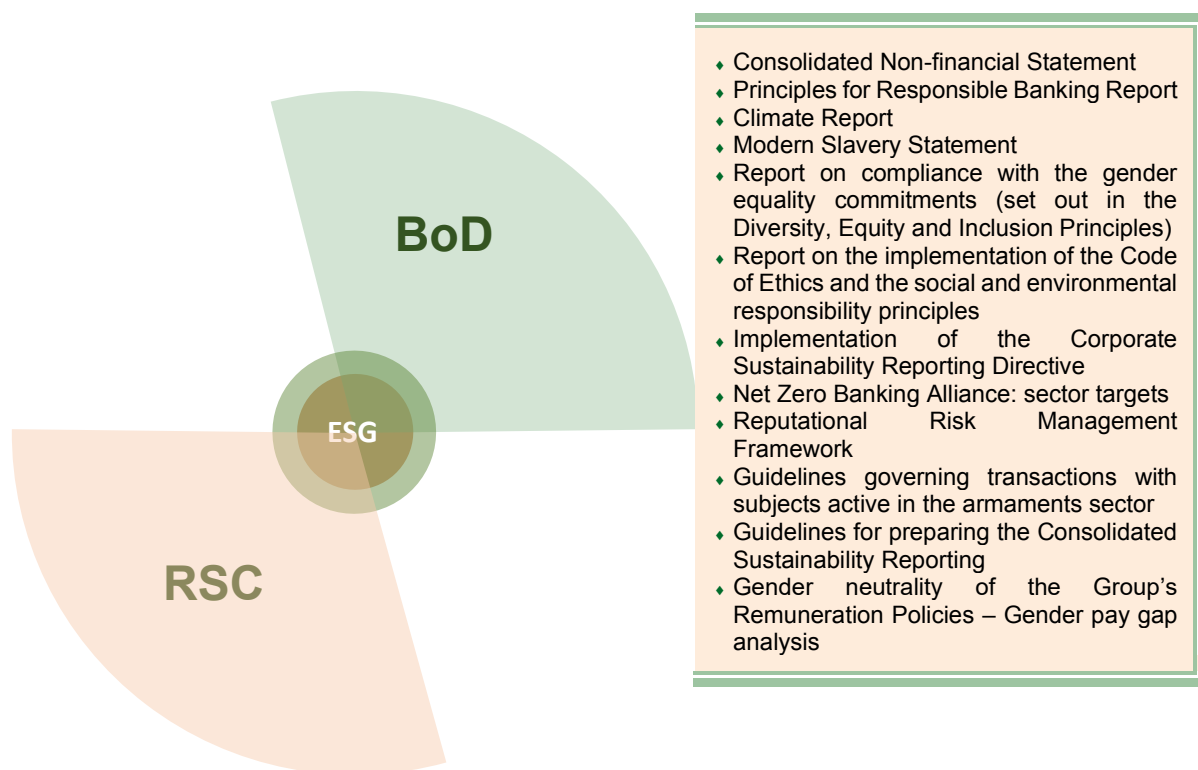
BoD

ESG

RSC

- Consolidated Non-financial Statement
- Principles for Responsible Banking Report
- Climate Report
- Modern Slavery Statement
- Report on compliance with the gender equality commitments (set out in the Diversity, Equity and Inclusion Principles)
- Report on the implementation of the Code of Ethics and the social and environmental responsibility principles
- Implementation of the Corporate Sustainability Reporting Directive
- Net Zero Banking Alliance: sector targets
- Reputational Risk Management Framework
- Guidelines governing transactions with subjects active in the armaments sector
- Guidelines for preparing the Consolidated Sustainability Reporting
- Gender neutrality of the Group's Remuneration Policies – Gender pay gap analysis